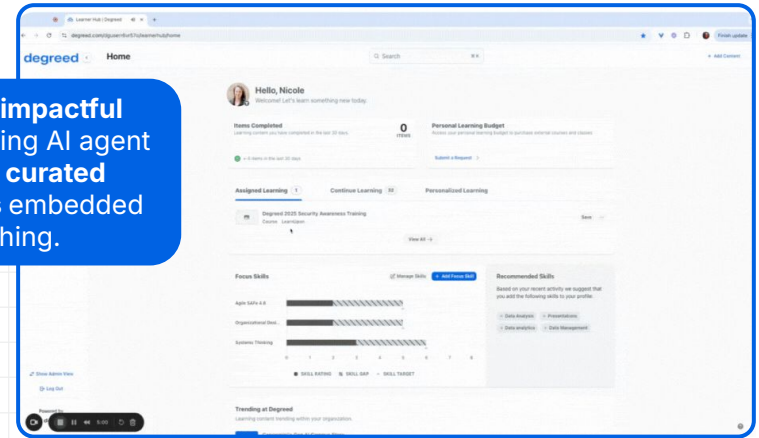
Learner Hub | Degreed

degreed.com/dg.com/...learner/hub/home

Finish update

degreed

Home

Search

+ Add Content

impactful
ing AI agent
curated
s embedded
hing.

Hello, Nicole
Welcome! Let's learn something new today.

Items Completed
Learning content you have completed in the last 30 days

0
ITEMS

+ 0 items in the last 30 days

Personal Learning Budget
Redeem your personal learning budget to purchase external courses and classes

Submit a Request >

Assigned Learning 1

Continue Learning 33

Personalized Learning

Degreed 2025 Security Awareness Training
Course · LearnUpon

Save

View All →

Focus Skills

Manage Skills

+ Add Focus Skill

Agile SAFe 4.6

Organizational Desi...

Systems Thinking

0 1 2 3 4 5 6 7 8

SKILL RATING

SKILL GAP

SKILL TARGET

Recommended Skills

Based on your recent activity we suggest that you add the following skills to your profile:

+ Data Analysis

+ Presentations

+ Data analytics

+ Data Management

Show Admin View

Log Out

Powered by

Trending at Degreed
Learning content trending within your organization.

0:00